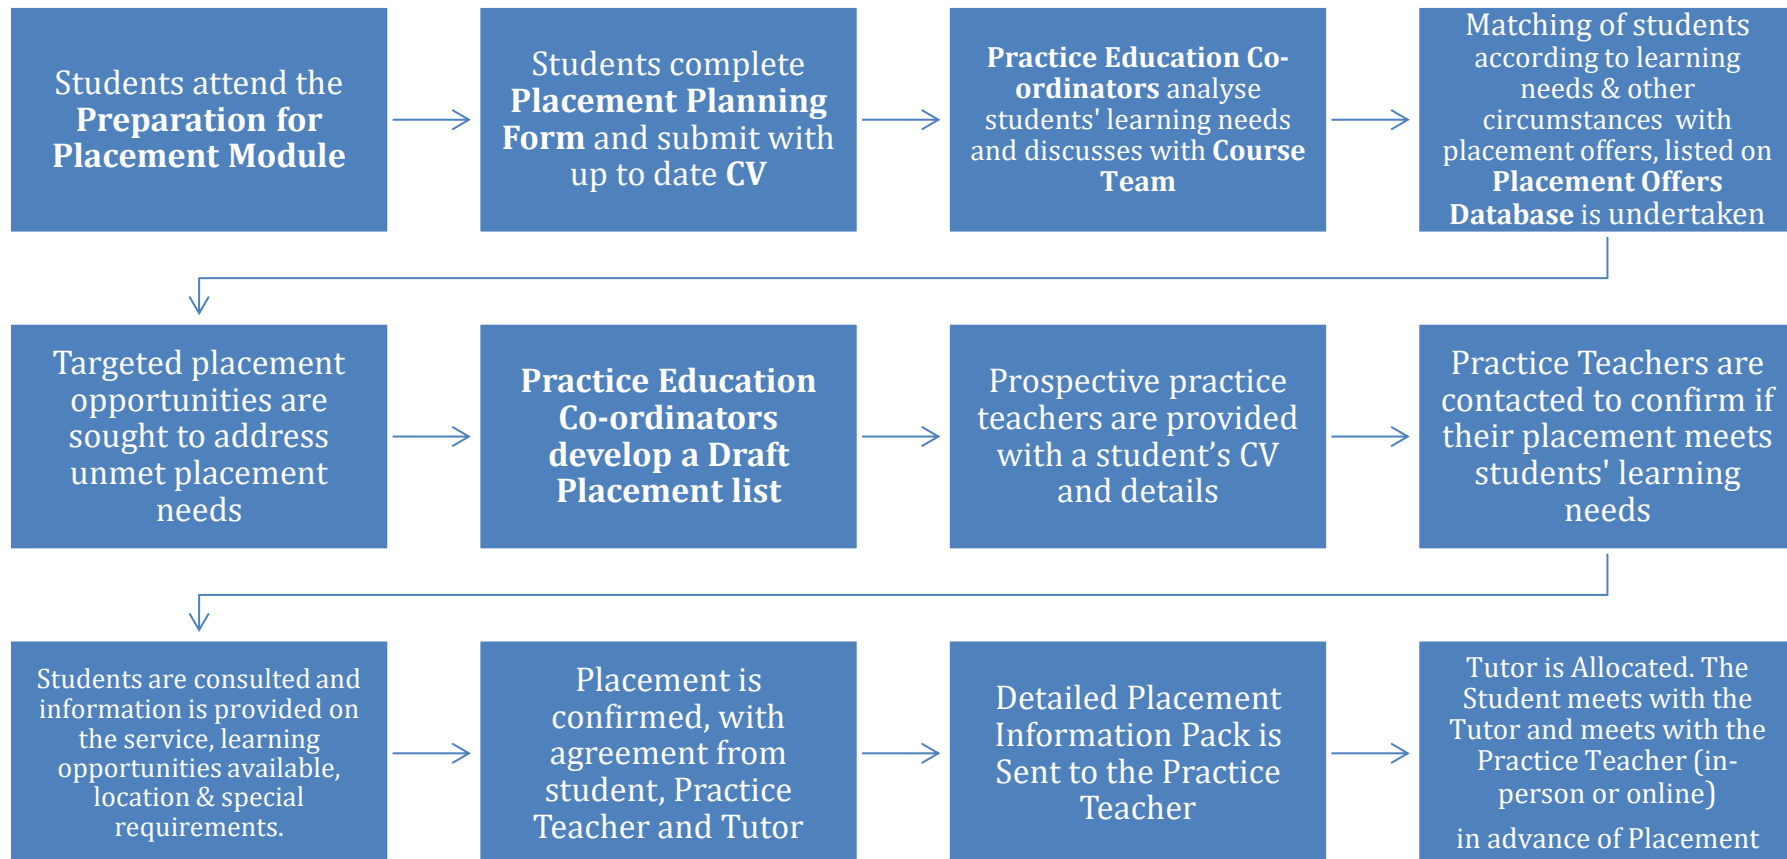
Students attend the Preparation for Placement Module

Students complete Placement Planning Form and submit with up to date CV

Practice Education Co-ordinators analyse students' learning needs and discusses with Course Team

Matching of students according to learning needs & other circumstances with placement offers, listed on Placement Offers Database is undertaken

Targeted placement opportunities are sought to address unmet placement needs

Practice Education Co-ordinators develop a Draft Placement list

Prospective practice teachers are provided with a student's CV and details

Practice Teachers are contacted to confirm if their placement meets students' learning needs

Students are consulted and information is provided on the service, learning opportunities available, location & special requirements.

Placement is confirmed, with agreement from student, Practice Teacher and Tutor

Detailed Placement Information Pack is Sent to the Practice Teacher

Tutor is Allocated. The Student meets with the Tutor and meets with the Practice Teacher (in-person or online)

in advance of Placement